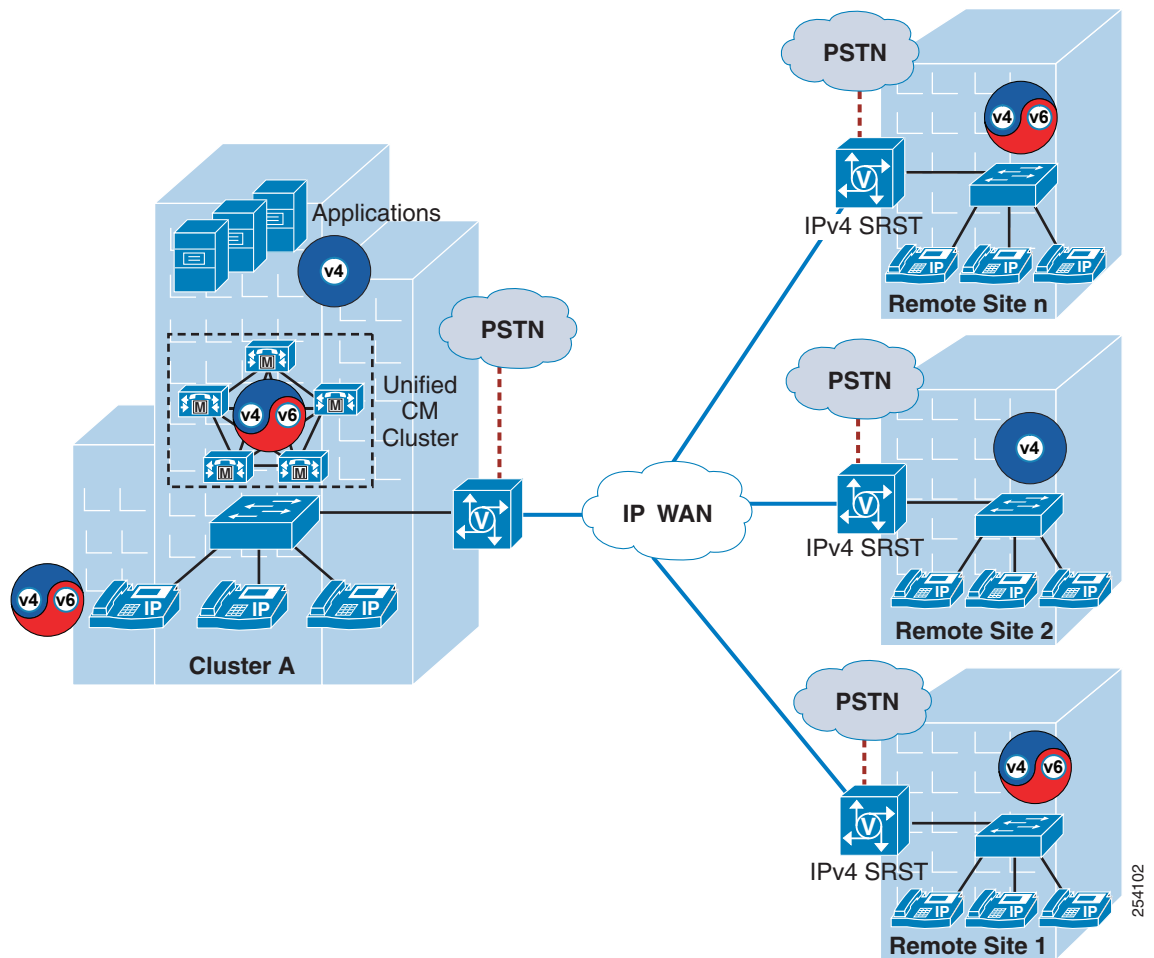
PSTN

v4 v6

IPv4 SRST

IP IP IP

Remote Site n

Applications

v4

PSTN

M M M M M

v4 v6

Unified CM Cluster

PSTN

v4

IP WAN

IPv4 SRST

v4 v6

IP IP IP

IP IP IP

Remote Site 2

Cluster A

PSTN

v4 v6

IPv4 SRST

IP IP IP

Remote Site 1

254102